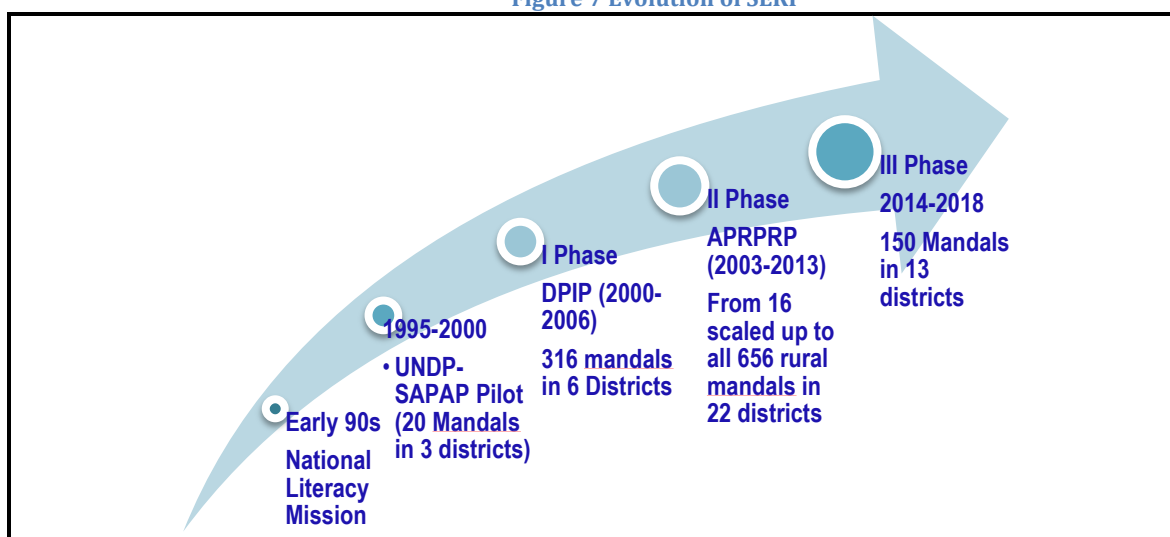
Figure 7 Evolution of SERP

Early 90s

National Literacy Mission

1995-2000

• UNDP-SAPAP Pilot (20 Mandals in 3 districts)

I Phase

DPIP (2000-2006)

316 mandals in 6 Districts

II Phase

APRPRP (2003-2013)

From 16 scaled up to all 656 rural mandals in 22 districts

III Phase

2014-2018

150 Mandals in 13 districts